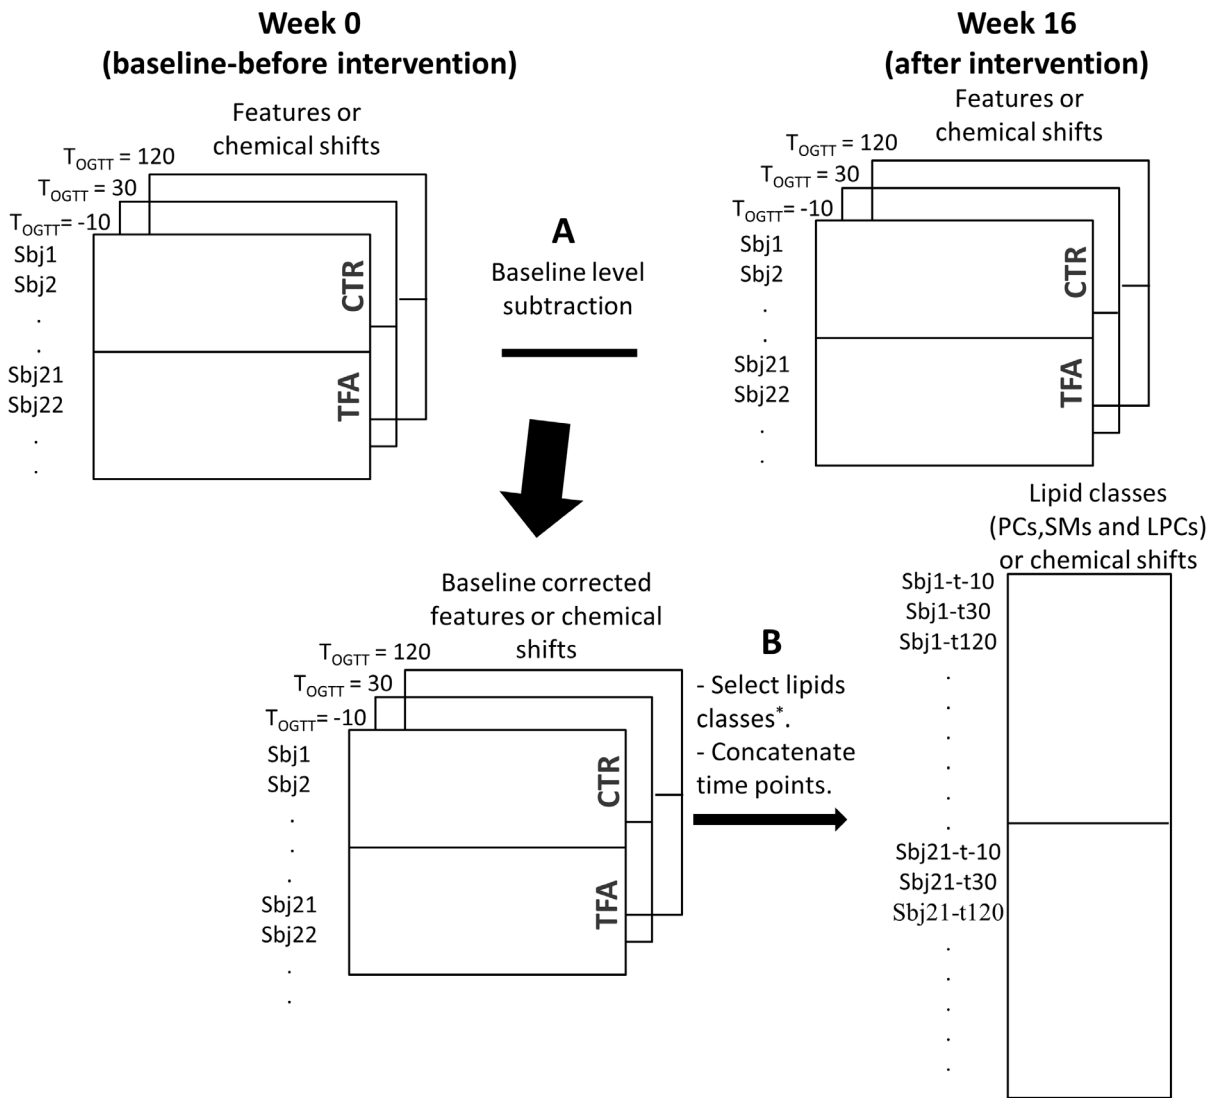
Week 0
(baseline-before intervention)

Features or chemical shifts

$T_{OGTT}$ = 120
$T_{OGTT}$ = 30
$T_{OGTT}$= -10
Sbj1
Sbj2
.
.
Sbj21
Sbj22
.
.

CTR
TFA

Week 16
(after intervention)

Features or chemical shifts

$T_{OGTT}$ = 120
$T_{OGTT}$ = 30
$T_{OGTT}$= -10
Sbj1
Sbj2
.
.
Sbj21
Sbj22
.
.

CTR
TFA

A
Baseline level subtraction

Baseline corrected features or chemical shifts

$T_{OGTT}$ = 120
$T_{OGTT}$ = 30
$T_{OGTT}$= -10
Sbj1
Sbj2
.
.
.
Sbj21
Sbj22
.
.

CTR
TFA

B
- Select lipids classes*.
- Concatenate time points.

Lipid classes (PCs,SMs and LPCs) or chemical shifts

Sbj1-t-10
Sbj1-t30
Sbj1-t120
.
.
.
.
.
Sbj21-t-10
Sbj21-t30
Sbj21-t120
.
.
.
.
.